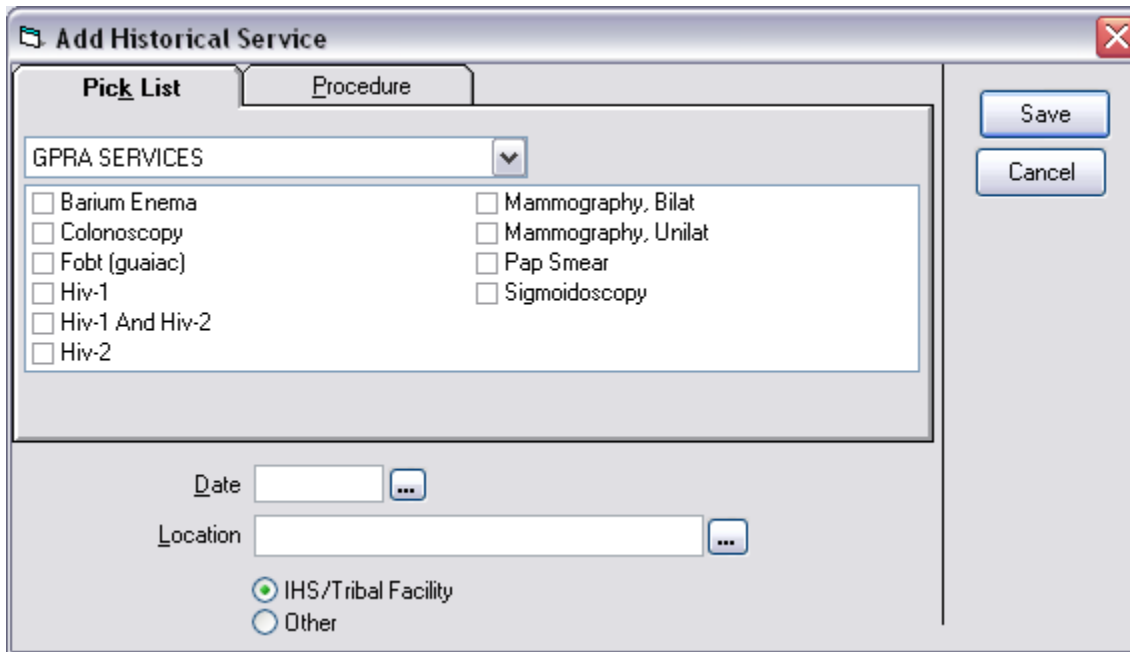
Add Historical Service

Pick List

Procedure

Save

Cancel

GPRA SERVICES

Barium Enema
Colonoscopy
Fobt (guaiac)
Hiv-1
Hiv-1 And Hiv-2
Hiv-2

Mammography, Bilat
Mammography, Unilat
Pap Smear
Sigmoidoscopy

Date ...

Location ...

IHS/Tribal Facility
Other